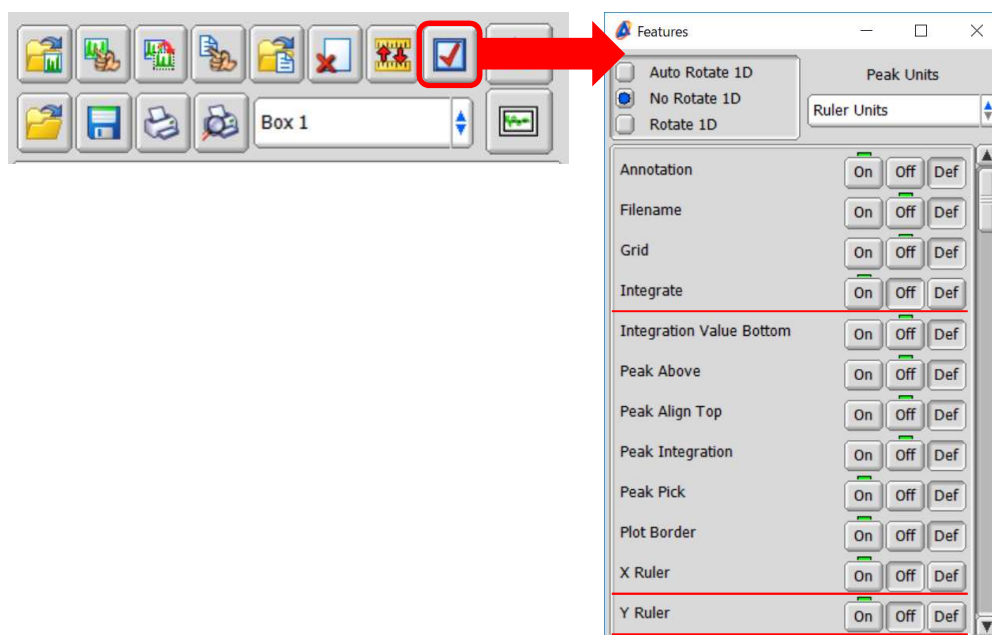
Box 1

Features

Auto Rotate 1D
No Rotate 1D
Rotate 1D

Peak Units
Ruler Units

Annotation On Off Def
Filename On Off Def
Grid On Off Def
Integrate On Off Def
Integration Value Bottom On Off Def
Peak Above On Off Def
Peak Align Top On Off Def
Peak Integration On Off Def
Peak Pick On Off Def
Plot Border On Off Def
X Ruler On Off Def
Y Ruler On Off Def